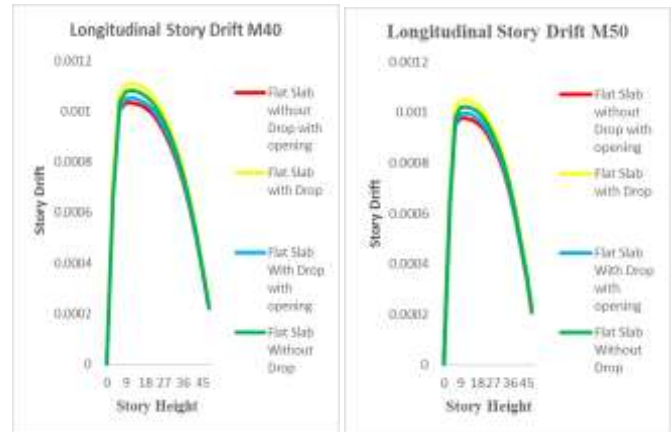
Longitudinal Story Drift M40

0.0012
0.001
0.0008
0.0006
0.0004
0.0002
0

Story Drift

0 9 18 27 36 45

Story Height

Flat Slab without Drop with opening
Flat Slab with Drop
Flat Slab With Drop with opening
Flat Slab Without Drop

Longitudinal Story Drift M50

0.0012
0.001
0.0008
0.0006
0.0004
0.0002
0

Story Drift

0 9 18 27 36 45

Story Height

Flat Slab without Drop with opening
Flat Slab with Drop
Flat Slab With Drop with opening
Flat Slab Without Drop